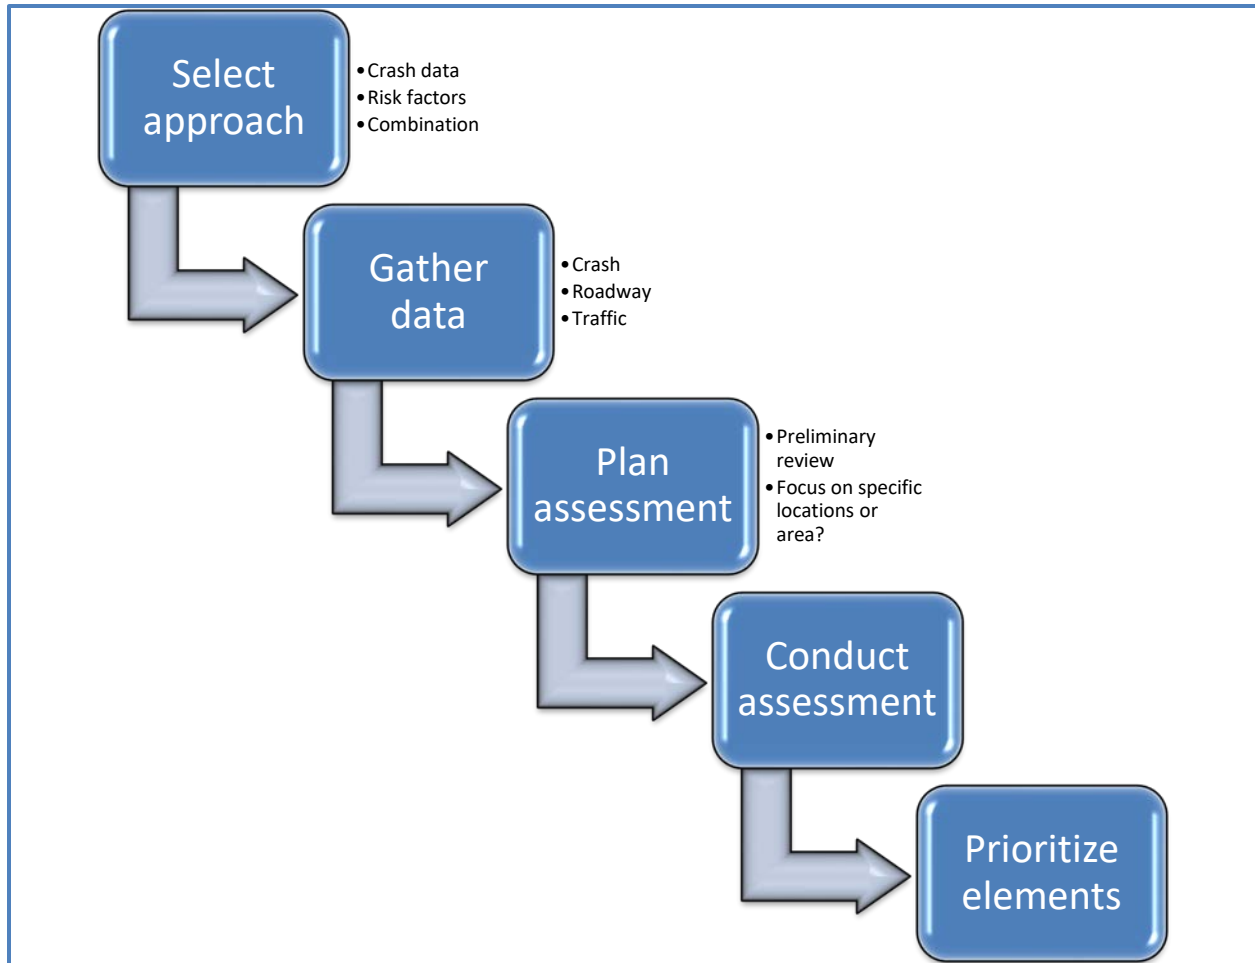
Select approach

- Crash data
- Risk factors
- Combination

Gather data

- Crash
- Roadway
- Traffic

Plan assessment

- Preliminary review
- Focus on specific locations or area?

Conduct assessment

Prioritize elements